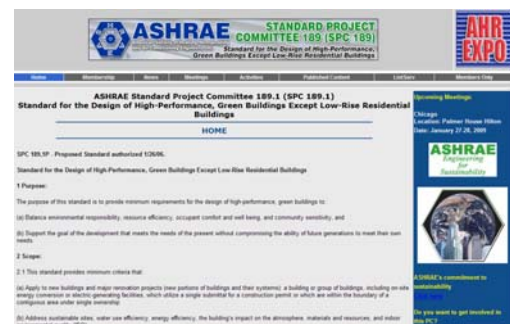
ASHRAE STANDARD PROJECT COMMITTEE 189 (SPC 189)
Standard for the Design of High-Performance, Green Buildings Except Low-Rise Residential Buildings

AHR EXPO

Home | Membership | News | Meetings | Activities | Published Content | ListServ | Members Only

ASHRAE Standard Project Committee 189.1 (SPC 189.1)
Standard for the Design of High-Performance, Green Buildings Except Low-Rise Residential Buildings

HOME

SPC 189.1P - Proposed Standard authorized 1/26/06.

Standard for the Design of High-Performance, Green Buildings Except Low-Rise Residential Buildings

1 Purpose:

The purpose of this standard is to provide minimum requirements for the design of high-performance, green buildings to:

(a) Balance environmental responsibility, resource efficiency, occupant comfort and well being, and community sensitivity, and

(b) Support the goal of the development that meets the needs of the present without compromising the ability of future generations to meet their own needs.

2 Scope:

2.1 This standard provides minimum criteria that:

(a) Apply to new buildings and major renovation projects (new portions of buildings and their systems); a building or group of buildings, including on-site energy conversion or electric generating facilities, which utilize a single submittal for a construction permit or which are within the boundary of a contiguous area under single ownership.

(b) Address sustainable sites, water use efficiency, energy efficiency, the building's impact on the atmosphere, materials and resources, and indoor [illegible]

Upcoming Meetings
Chicago
Location: Palmer House Hilton
Date: January 27-28, 2009

ASHRAE
Engineering for Sustainability

ASHRAE's commitment to sustainability
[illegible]

Do you want to get involved in this PC?